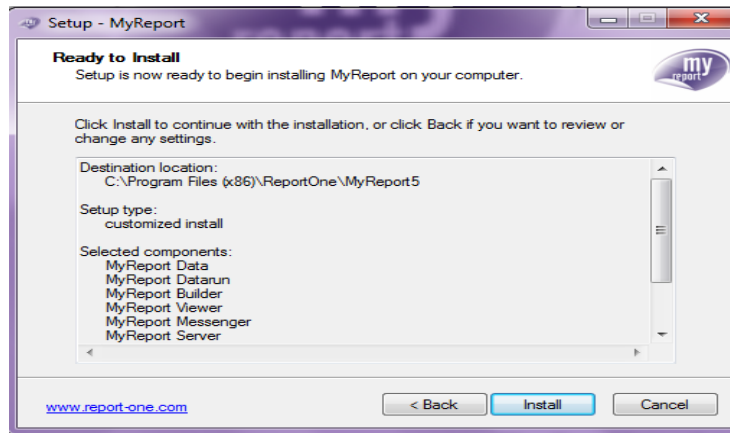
Setup - MyReport

Ready to Install
Setup is now ready to begin installing MyReport on your computer.

my report

Click Install to continue with the installation, or click Back if you want to review or change any settings.

Destination location:
C:\Program Files (x86)\ReportOne\MyReport5

Setup type:
customized install

Selected components:
MyReport Data
MyReport Datarun
MyReport Builder
MyReport Viewer
MyReport Messenger
MyReport Server

www.report-one.com

< Back

Install

Cancel